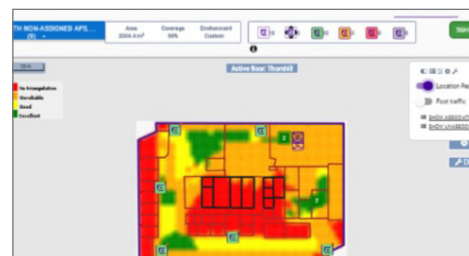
TH NON-ASSIGNED APS... (9)

Area 2004.4 m²

Coverage 99%

Enclosement Custom

0 0 0 0 0 0

Active floor: Third...

No triangulation
Unreliable
Good
Excellent

Location Re...
Foot traffic

SHOW ABSOLUTE
SHOW UNASSIGNED